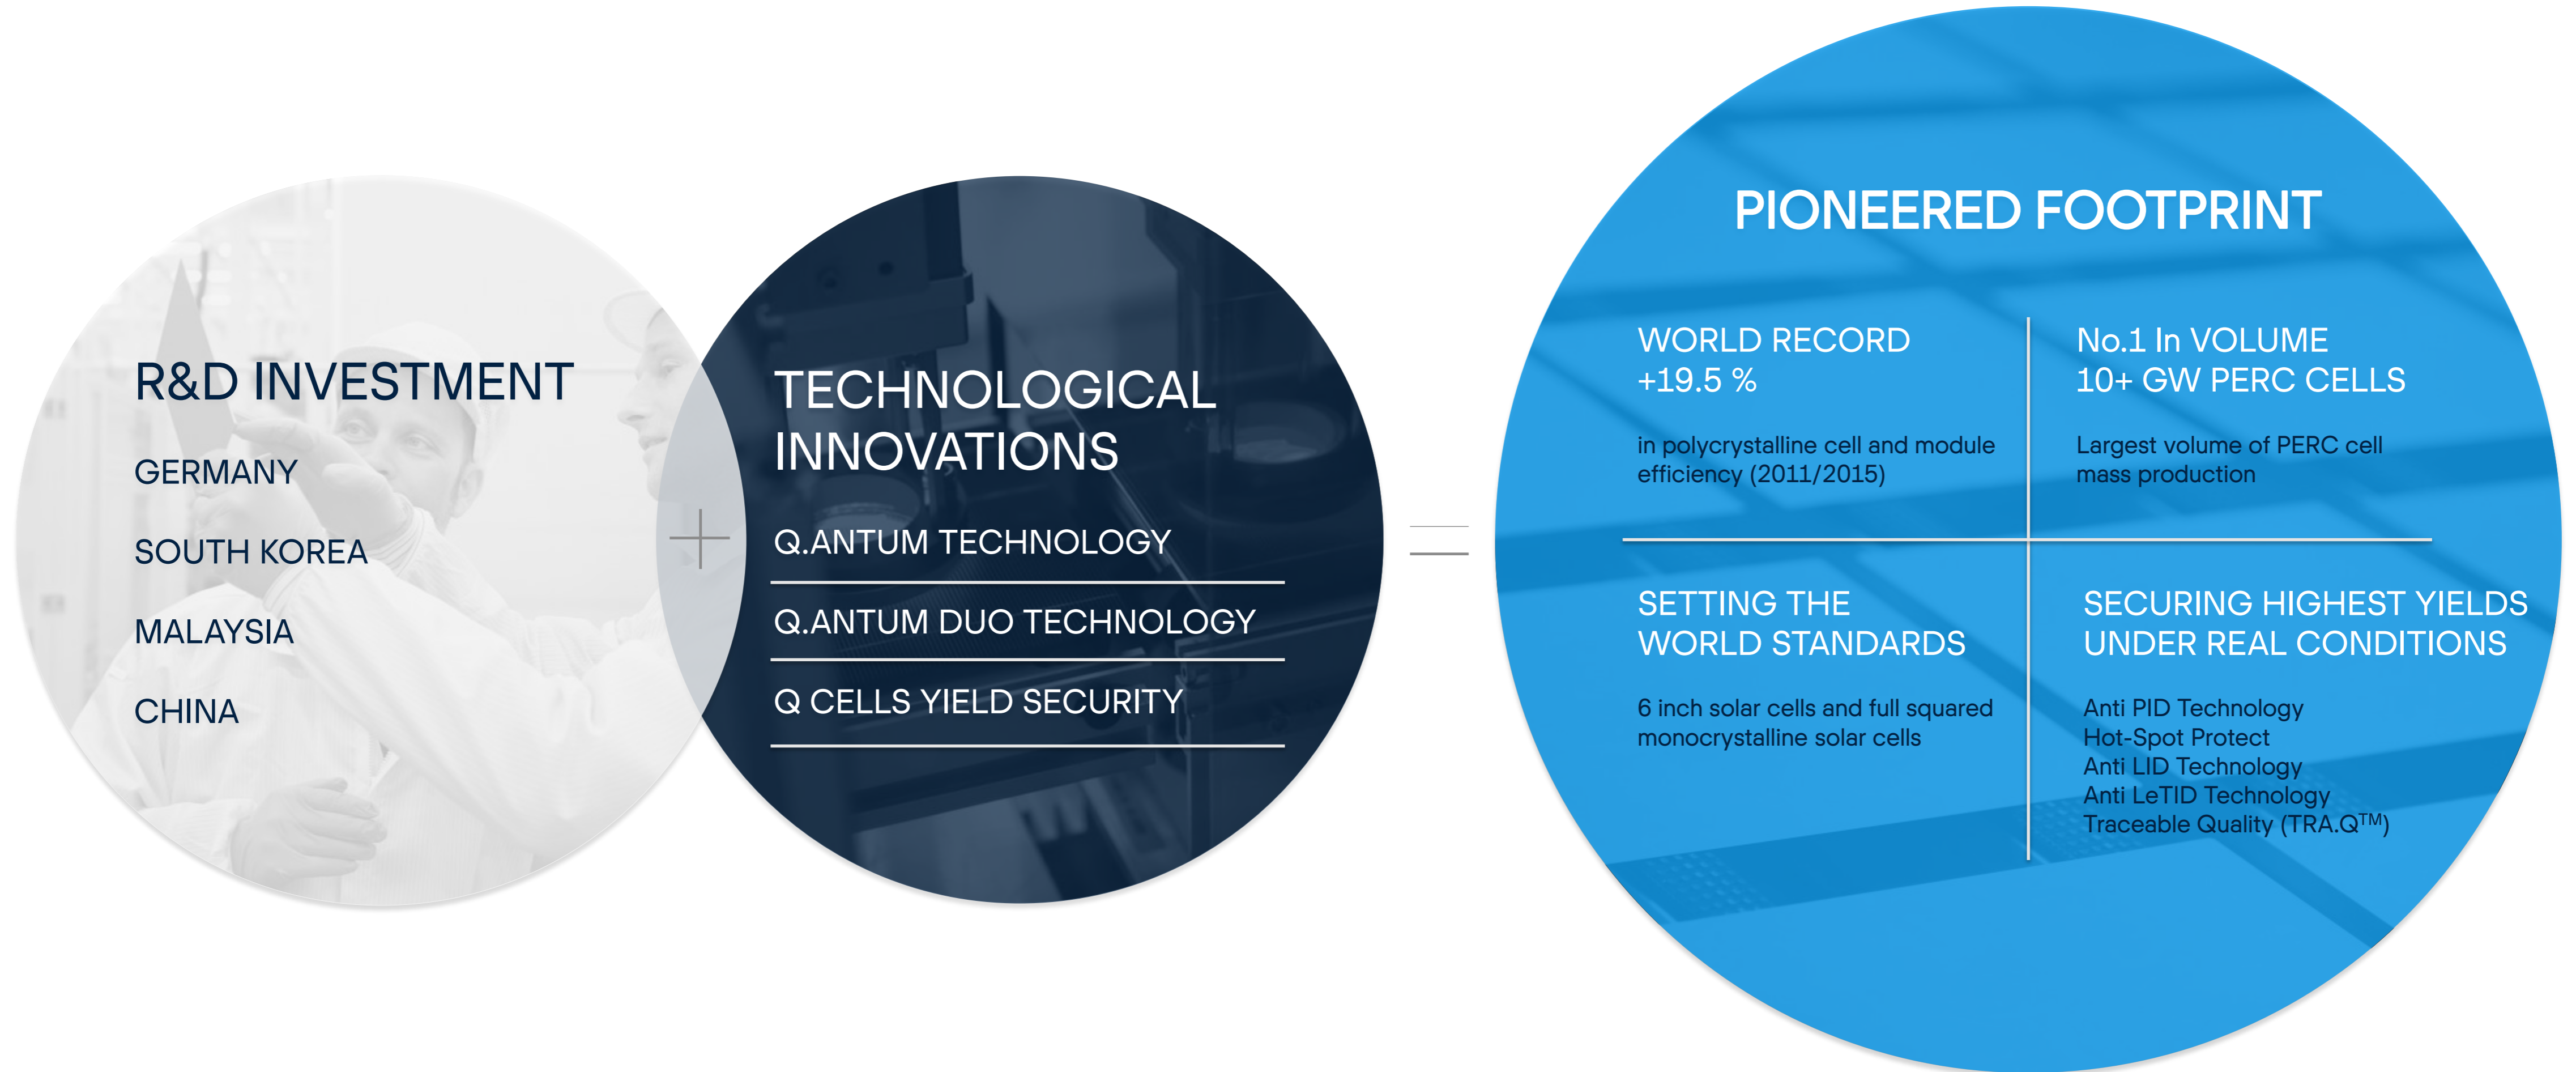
R&D INVESTMENT

GERMANY

SOUTH KOREA

MALAYSIA

CHINA

+

TECHNOLOGICAL INNOVATIONS

Q.ANTUM TECHNOLOGY

Q.ANTUM DUO TECHNOLOGY

Q CELLS YIELD SECURITY

=

PIONEERED FOOTPRINT

WORLD RECORD +19.5 %

in polycrystalline cell and module efficiency (2011/2015)

No.1 In VOLUME 10+ GW PERC CELLS

Largest volume of PERC cell mass production

SETTING THE WORLD STANDARDS

6 inch solar cells and full squared monocrystalline solar cells

SECURING HIGHEST YIELDS UNDER REAL CONDITIONS

Anti PID Technology
Hot-Spot Protect
Anti LID Technology
Anti LeTID Technology
Traceable Quality (TRA.Q$^{TM}$)